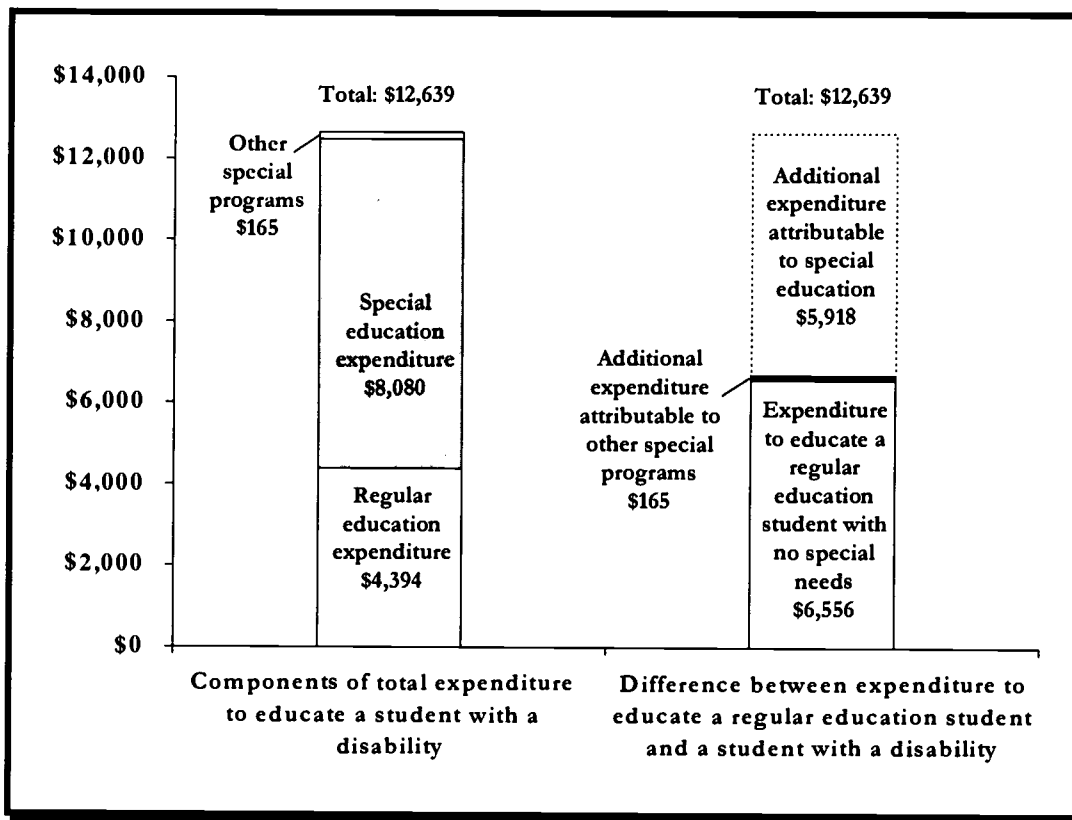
$14,000
$12,000
$10,000
$8,000
$6,000
$4,000
$2,000
$0

Total: $12,639

Other special programs $165

Special education expenditure $8,080

Regular education expenditure $4,394

Total: $12,639

Additional expenditure attributable to special education $5,918

Additional expenditure attributable to other special programs $165

Expenditure to educate a regular education student with no special needs $6,556

Components of total expenditure to educate a student with a disability

Difference between expenditure to educate a regular education student and a student with a disability